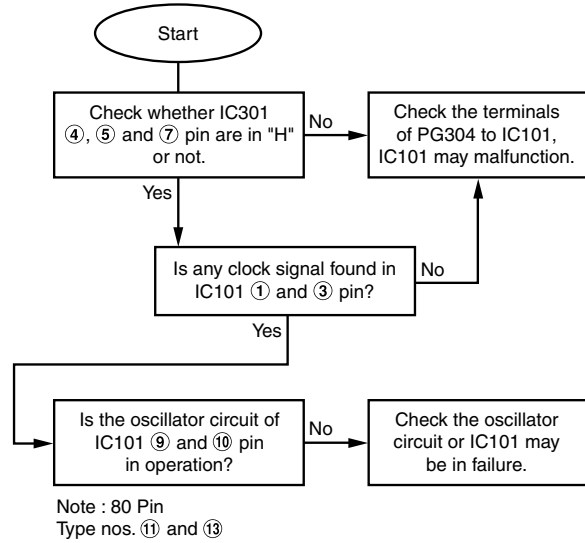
Start

Check whether IC301 ④, ⑤ and ⑦ pin are in "H" or not.

No

Check the terminals of PG304 to IC101, IC101 may malfunction.

Yes

Is any clock signal found in IC101 ① and ③ pin?

No

Yes

Is the oscillator circuit of IC101 ⑨ and ⑩ pin in operation?

No

Check the oscillator circuit or IC101 may be in failure.

Note : 80 Pin
Type nos. ⑪ and ⑬